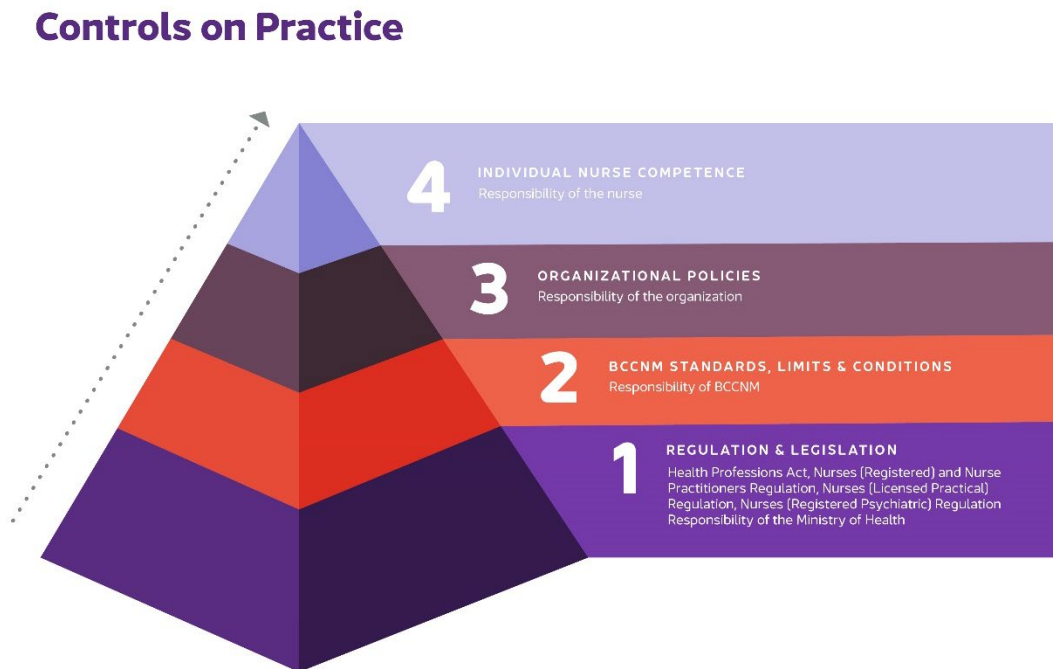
Controls on Practice

4 INDIVIDUAL NURSE COMPETENCE
Responsibility of the nurse

3 ORGANIZATIONAL POLICIES
Responsibility of the organization

2 BCCNM STANDARDS, LIMITS & CONDITIONS
Responsibility of BCCNM

1 REGULATION & LEGISLATION
Health Professions Act, Nurses (Registered) and Nurse Practitioners Regulation, Nurses (Licensed Practical) Regulation, Nurses (Registered Psychiatric) Regulation
Responsibility of the Ministry of Health